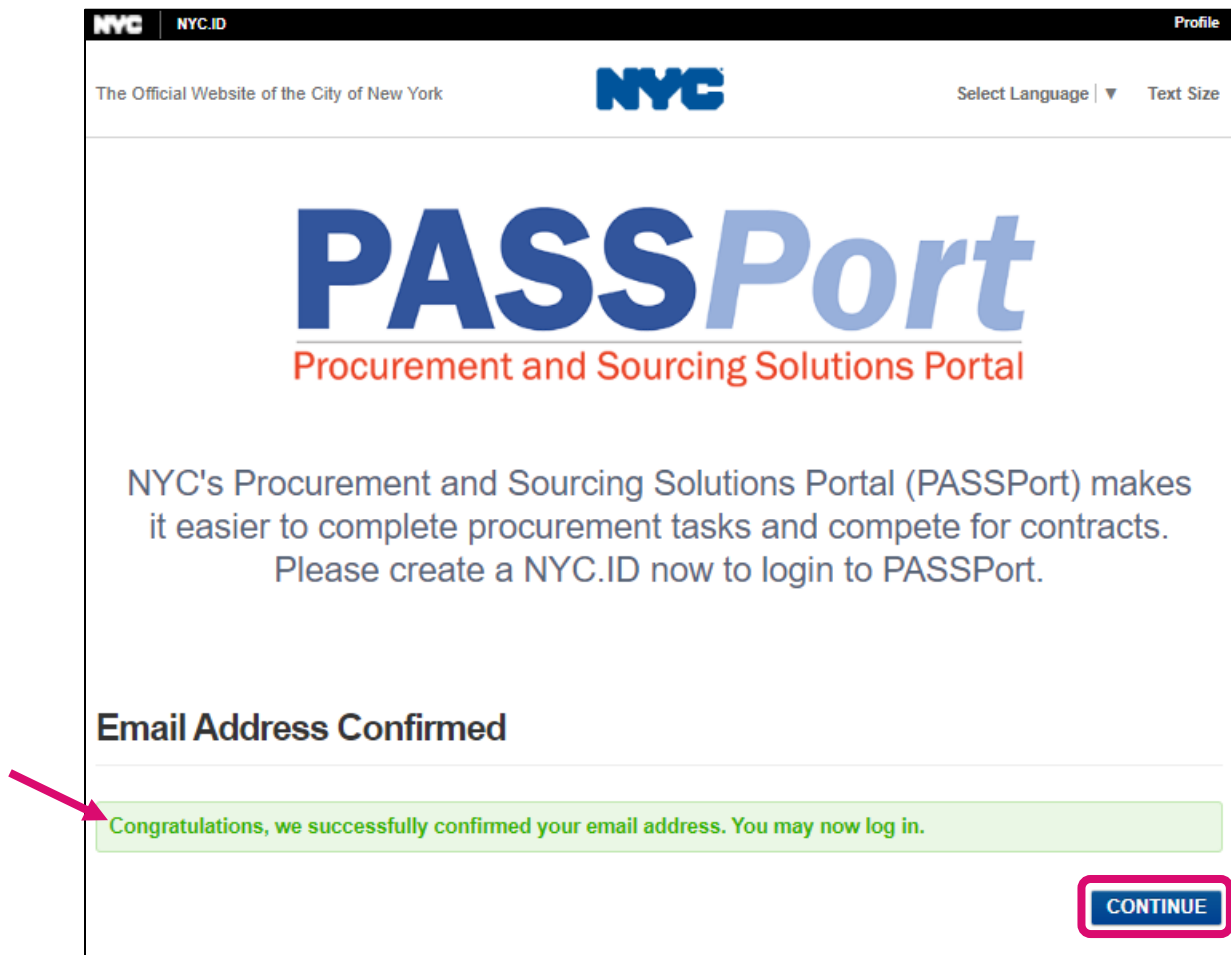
NYC NYC.ID Profile

The Official Website of the City of New York

NYC

Select Language | ▼ Text Size

PASSPort
Procurement and Sourcing Solutions Portal

NYC's Procurement and Sourcing Solutions Portal (PASSPort) makes it easier to complete procurement tasks and compete for contracts. Please create a NYC.ID now to login to PASSPort.

Email Address Confirmed

Congratulations, we successfully confirmed your email address. You may now log in.

CONTINUE